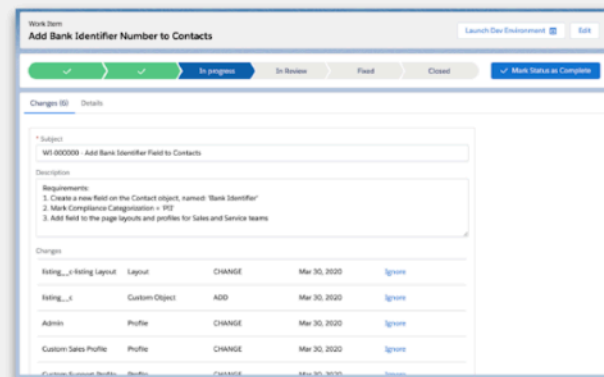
Work Item
Add Bank Identifier Number to Contacts

Launch Dev Environment
Edit

In progress
In Review
Fixed
Closed
Mark Status as Complete

Changes (6)
Details

* Subject
WI-000000 - Add Bank Identifier Field to Contacts

Description
Requirements:
1. Create a new field on the Contact object, named: 'Bank Identifier'
2. Mark Compliance Categorization = 'PII'
3. Add field to the page layouts and profiles for Sales and Service teams

Changes

| | | | | |
|---|---|---|---|---|
| listing__c-listing Layout | Layout | CHANGE | Mar 30, 2020 | Ignore |
| listing__c | Custom Object | ADD | Mar 30, 2020 | Ignore |
| Admin | Profile | CHANGE | Mar 30, 2020 | Ignore |
| Custom Sales Profile | Profile | CHANGE | Mar 30, 2020 | Ignore |
| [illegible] | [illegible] | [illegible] | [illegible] | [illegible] |